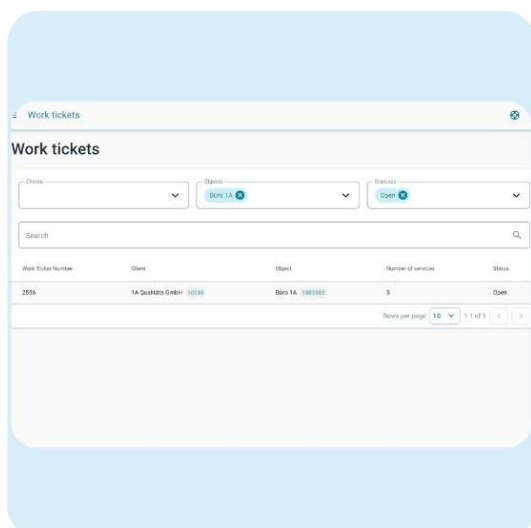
Work tickets

Work tickets

Clients

Objects
Büro 1A

Statuses
Open

Search

| Work Ticket Number | Client | Object | Number of services | Status |
|---|---|---|---|---|
| 2556 | 1A Qualitäts GmbH 10596 | Büro 1A 1005502 | 5 | Open |

Rows per page 10 1-1 of 1